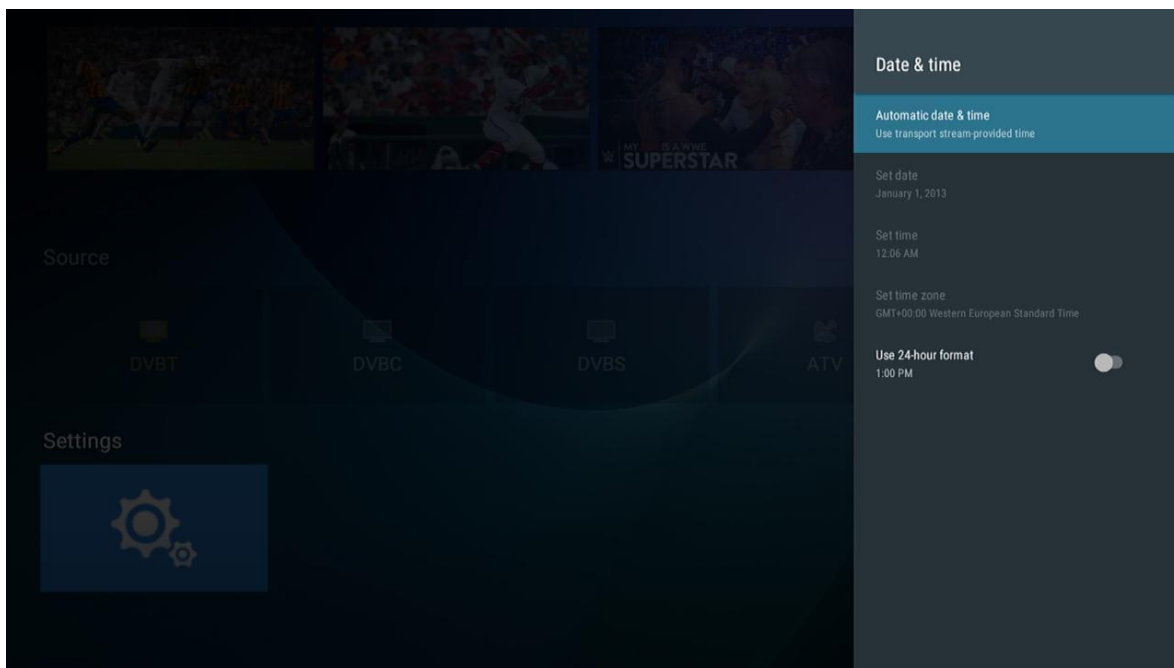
MY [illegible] IS A WWE SUPERSTAR

Source

DVBT

DVBC

DVBS

ATV

Settings

Date & time

Automatic date & time
Use transport stream-provided time

Set date
January 1, 2013

Set time
12:06 AM

Set time zone
GMT+00:00 Western European Standard Time

Use 24-hour format
1:00 PM